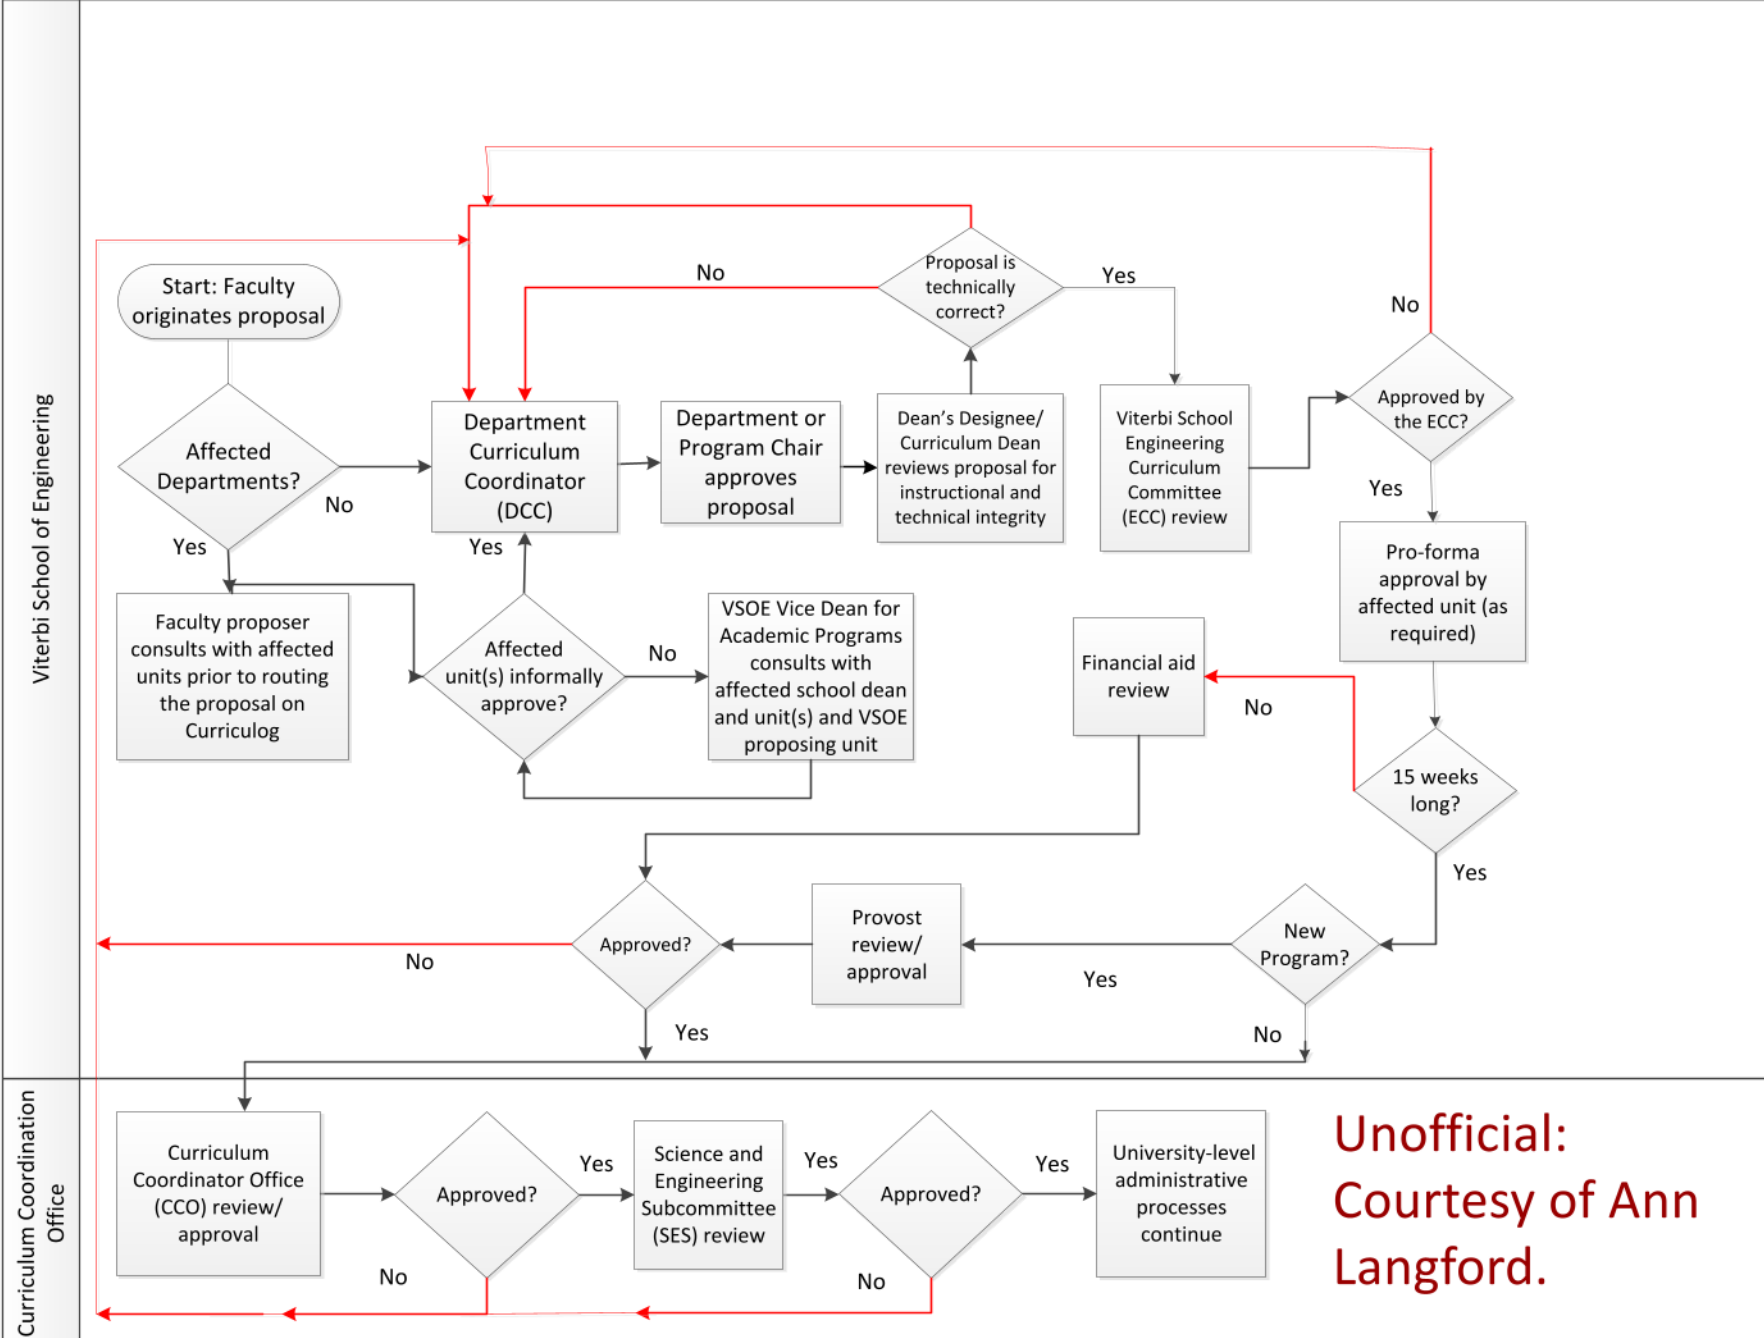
Viterbi School of Engineering

Start: Faculty originates proposal

Affected Departments?

No

Yes

Department Curriculum Coordinator (DCC)

Department or Program Chair approves proposal

Dean's Designee/ Curriculum Dean reviews proposal for instructional and technical integrity

Proposal is technically correct?

No

Yes

Viterbi School Engineering Curriculum Committee (ECC) review

Approved by the ECC?

No

Yes

Faculty proposer consults with affected units prior to routing the proposal on Curriculog

Yes

Affected unit(s) informally approve?

No

VSOE Vice Dean for Academic Programs consults with affected school dean and unit(s) and VSOE proposing unit

Financial aid review

No

Pro-forma approval by affected unit (as required)

15 weeks long?

Yes

Approved?

No

Provost review/ approval

Yes

New Program?

Yes

No

Curriculum Coordination Office

Curriculum Coordinator Office (CCO) review/ approval

Approved?

Yes

No

Science and Engineering Subcommittee (SES) review

Yes

Approved?

Yes

No

University-level administrative processes continue

Unofficial: Courtesy of Ann Langford.